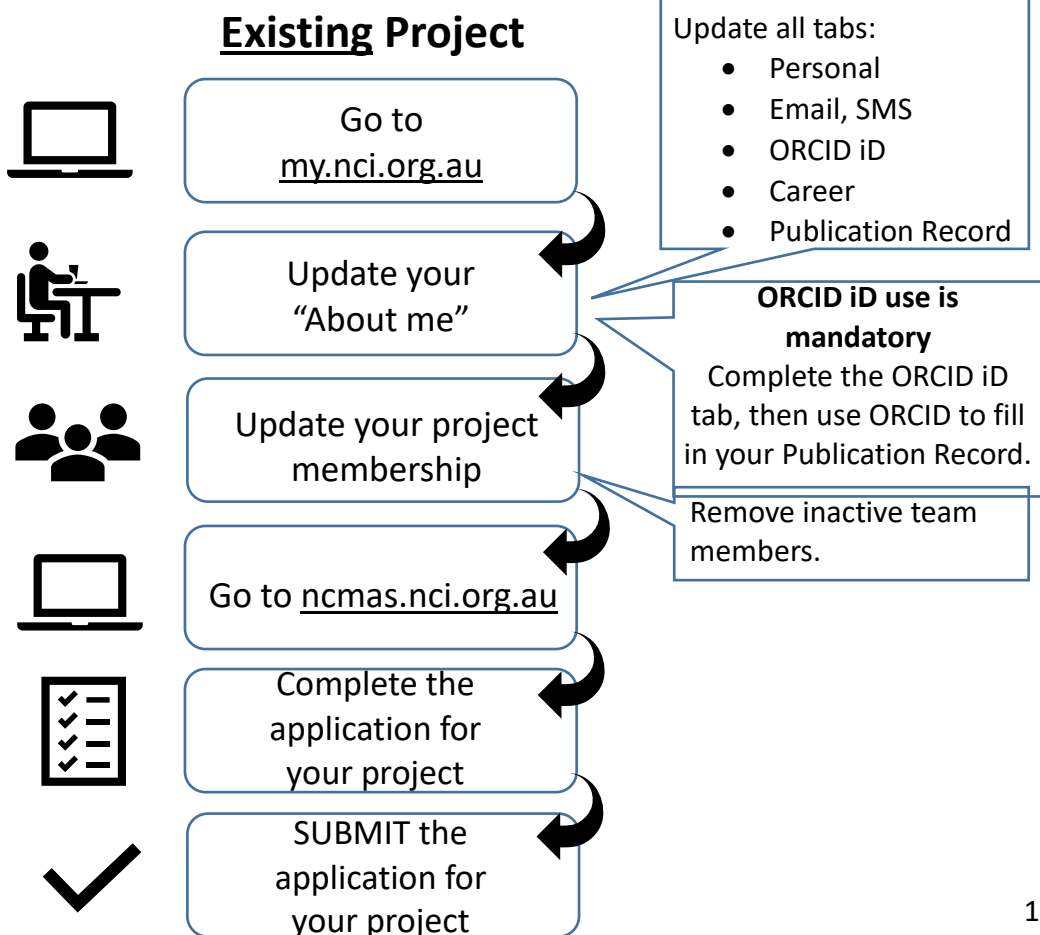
**Existing Project**

Go to my.nci.org.au

Update your "About me"

Update your project membership

Go to ncmas.nci.org.au

Complete the application for your project

SUBMIT the application for your project

Update all tabs:
- Personal
- Email, SMS
- ORCID iD
- Career
- Publication Record

**ORCID iD use is mandatory**
Complete the ORCID iD tab, then use ORCID to fill in your Publication Record.

Remove inactive team members.

1